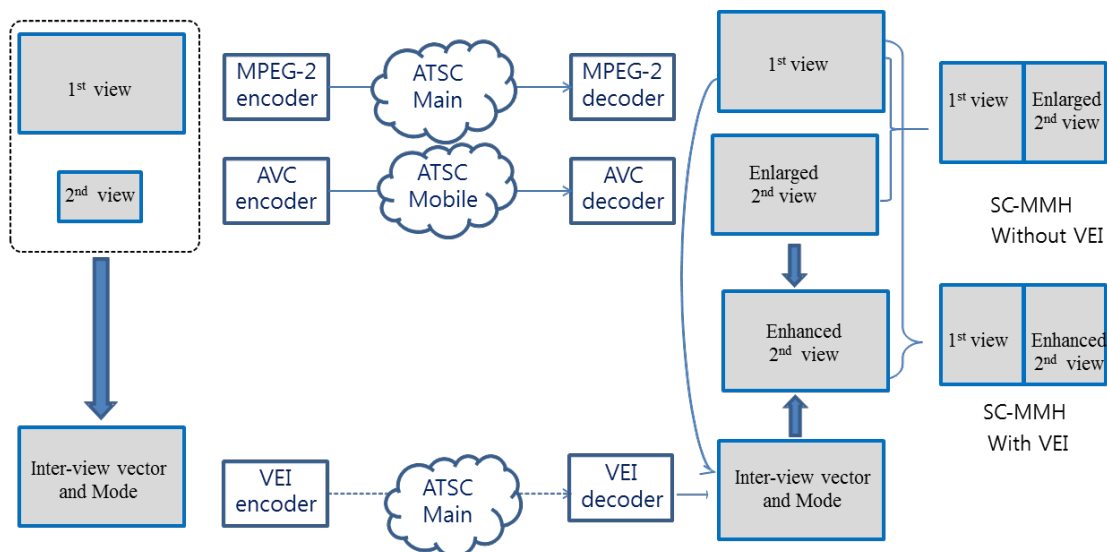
1$^{st}$ view

2$^{nd}$ view

Inter-view vector and Mode

MPEG-2 encoder

ATSC Main

MPEG-2 decoder

AVC encoder

ATSC Mobile

AVC decoder

VEI encoder

ATSC Main

VEI decoder

1$^{st}$ view

Enlarged 2$^{nd}$ view

Enhanced 2$^{nd}$ view

Inter-view vector and Mode

1$^{st}$ view

Enlarged 2$^{nd}$ view

SC-MMH Without VEI

1$^{st}$ view

Enhanced 2$^{nd}$ view

SC-MMH With VEI